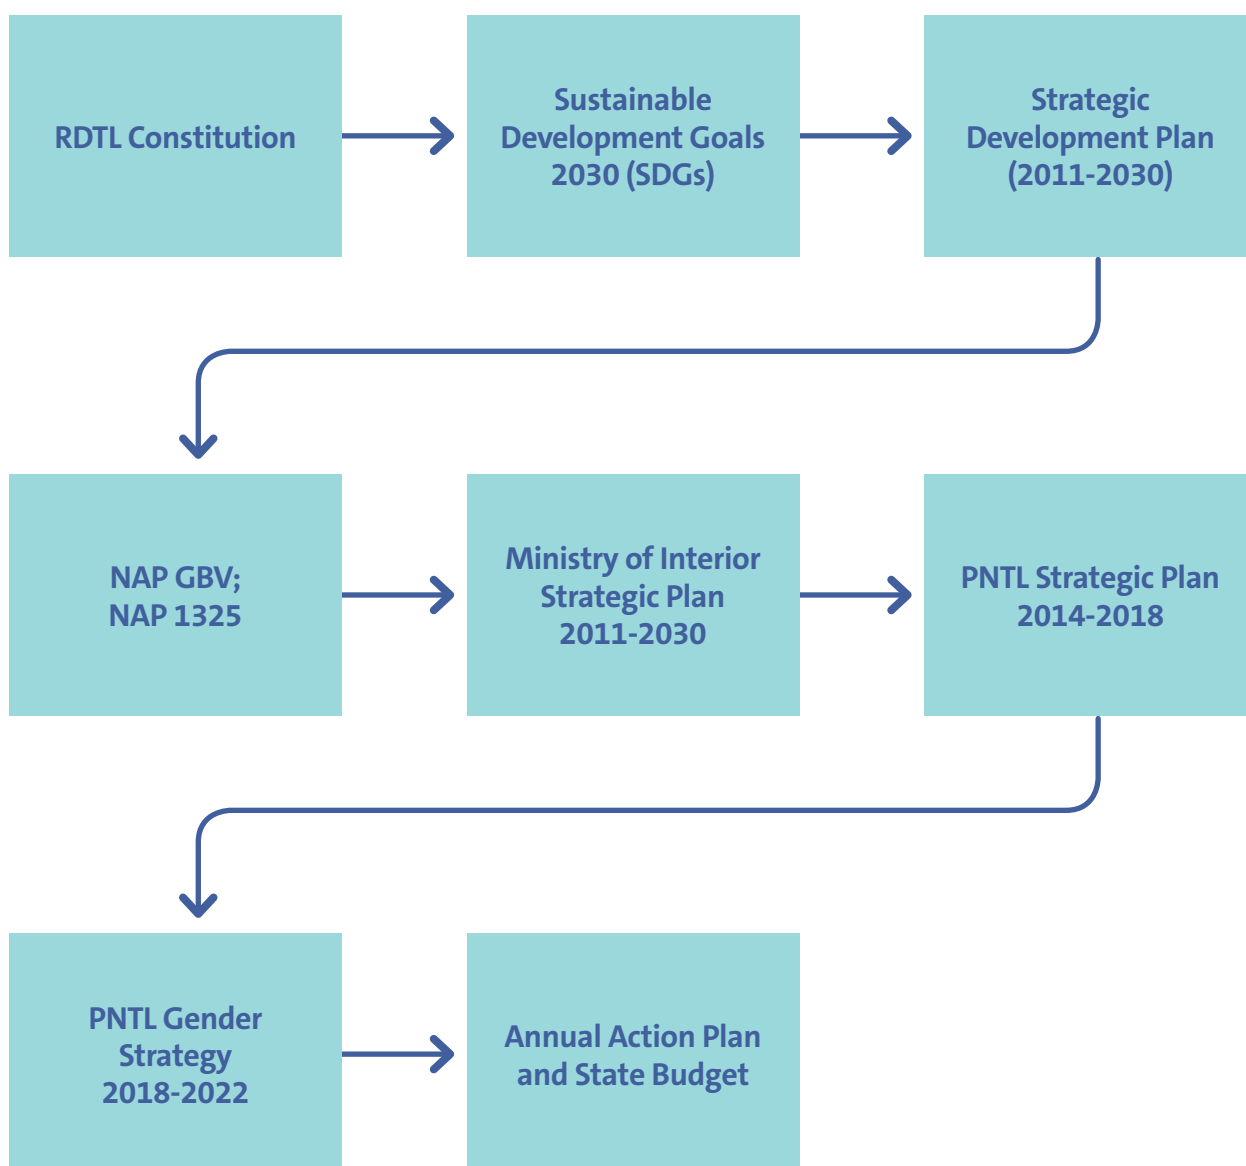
RDTL Constitution

Sustainable Development Goals 2030 (SDGs)

Strategic Development Plan (2011-2030)

NAP GBV; NAP 1325

Ministry of Interior Strategic Plan 2011-2030

PNTL Strategic Plan 2014-2018

PNTL Gender Strategy 2018-2022

Annual Action Plan and State Budget